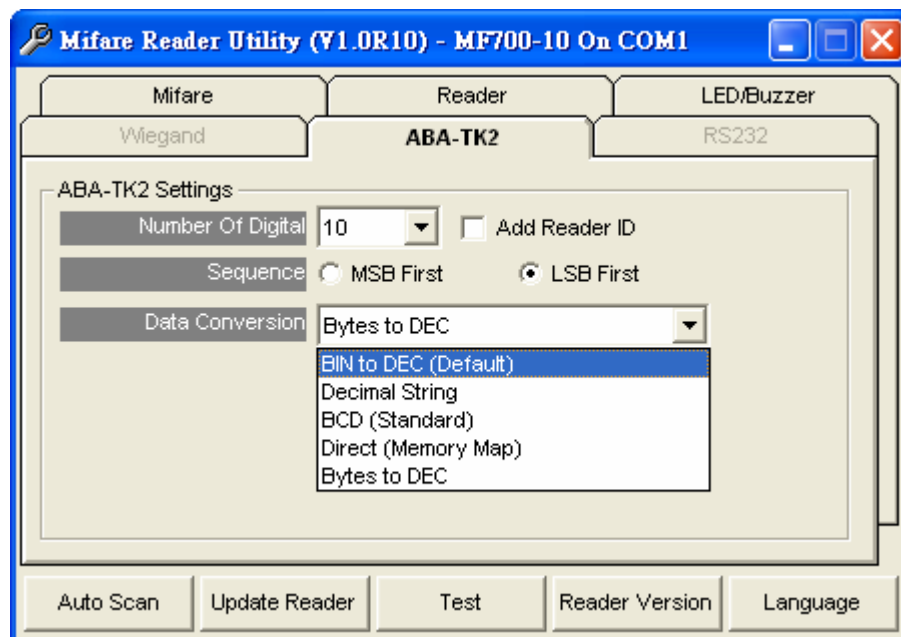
Mifare Reader Utility (V1.0R10) - MF700-10 On COM1

Mifare
Reader
LED/Buzzer
Wiegand
ABA-TK2
RS232

ABA-TK2 Settings
Number Of Digital
10
Add Reader ID
Sequence
MSB First
LSB First
Data Conversion
Bytes to DEC
BIN to DEC (Default)
Decimal String
BCD (Standard)
Direct (Memory Map)
Bytes to DEC

Auto Scan
Update Reader
Test
Reader Version
Language